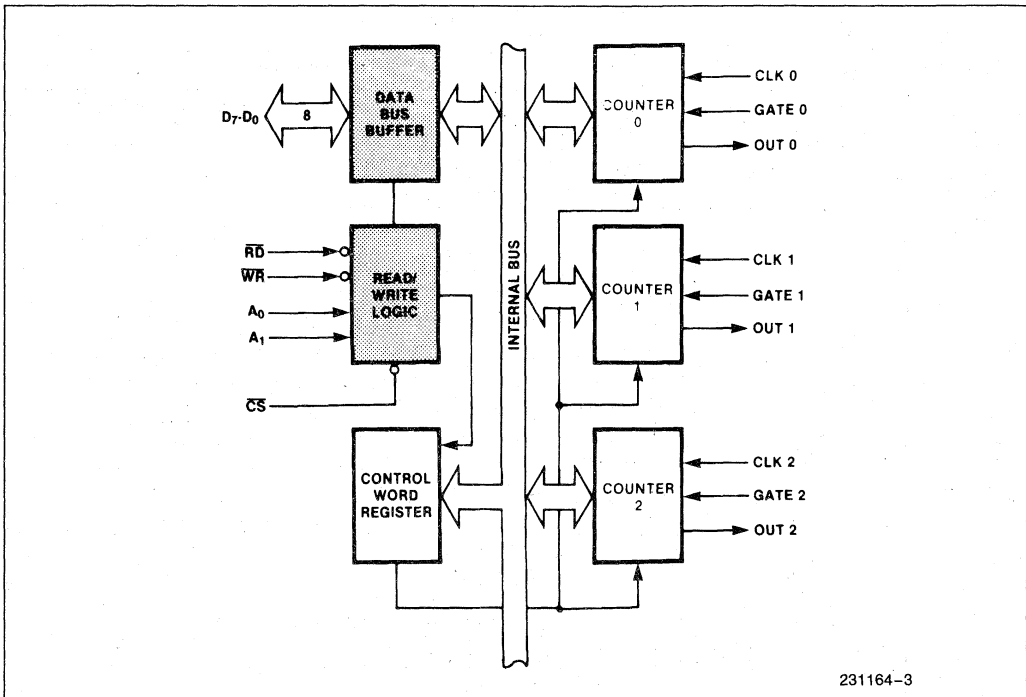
$D_7$-$D_0$
8
DATA BUS BUFFER
$\overline{RD}$
$\overline{WR}$
$A_0$
$A_1$
READ/ WRITE LOGIC
$\overline{CS}$
CONTROL WORD REGISTER
INTERNAL BUS
COUNTER 0
CLK 0
GATE 0
OUT 0
COUNTER 1
CLK 1
GATE 1
OUT 1
COUNTER 2
CLK 2
GATE 2
OUT 2
231164–3